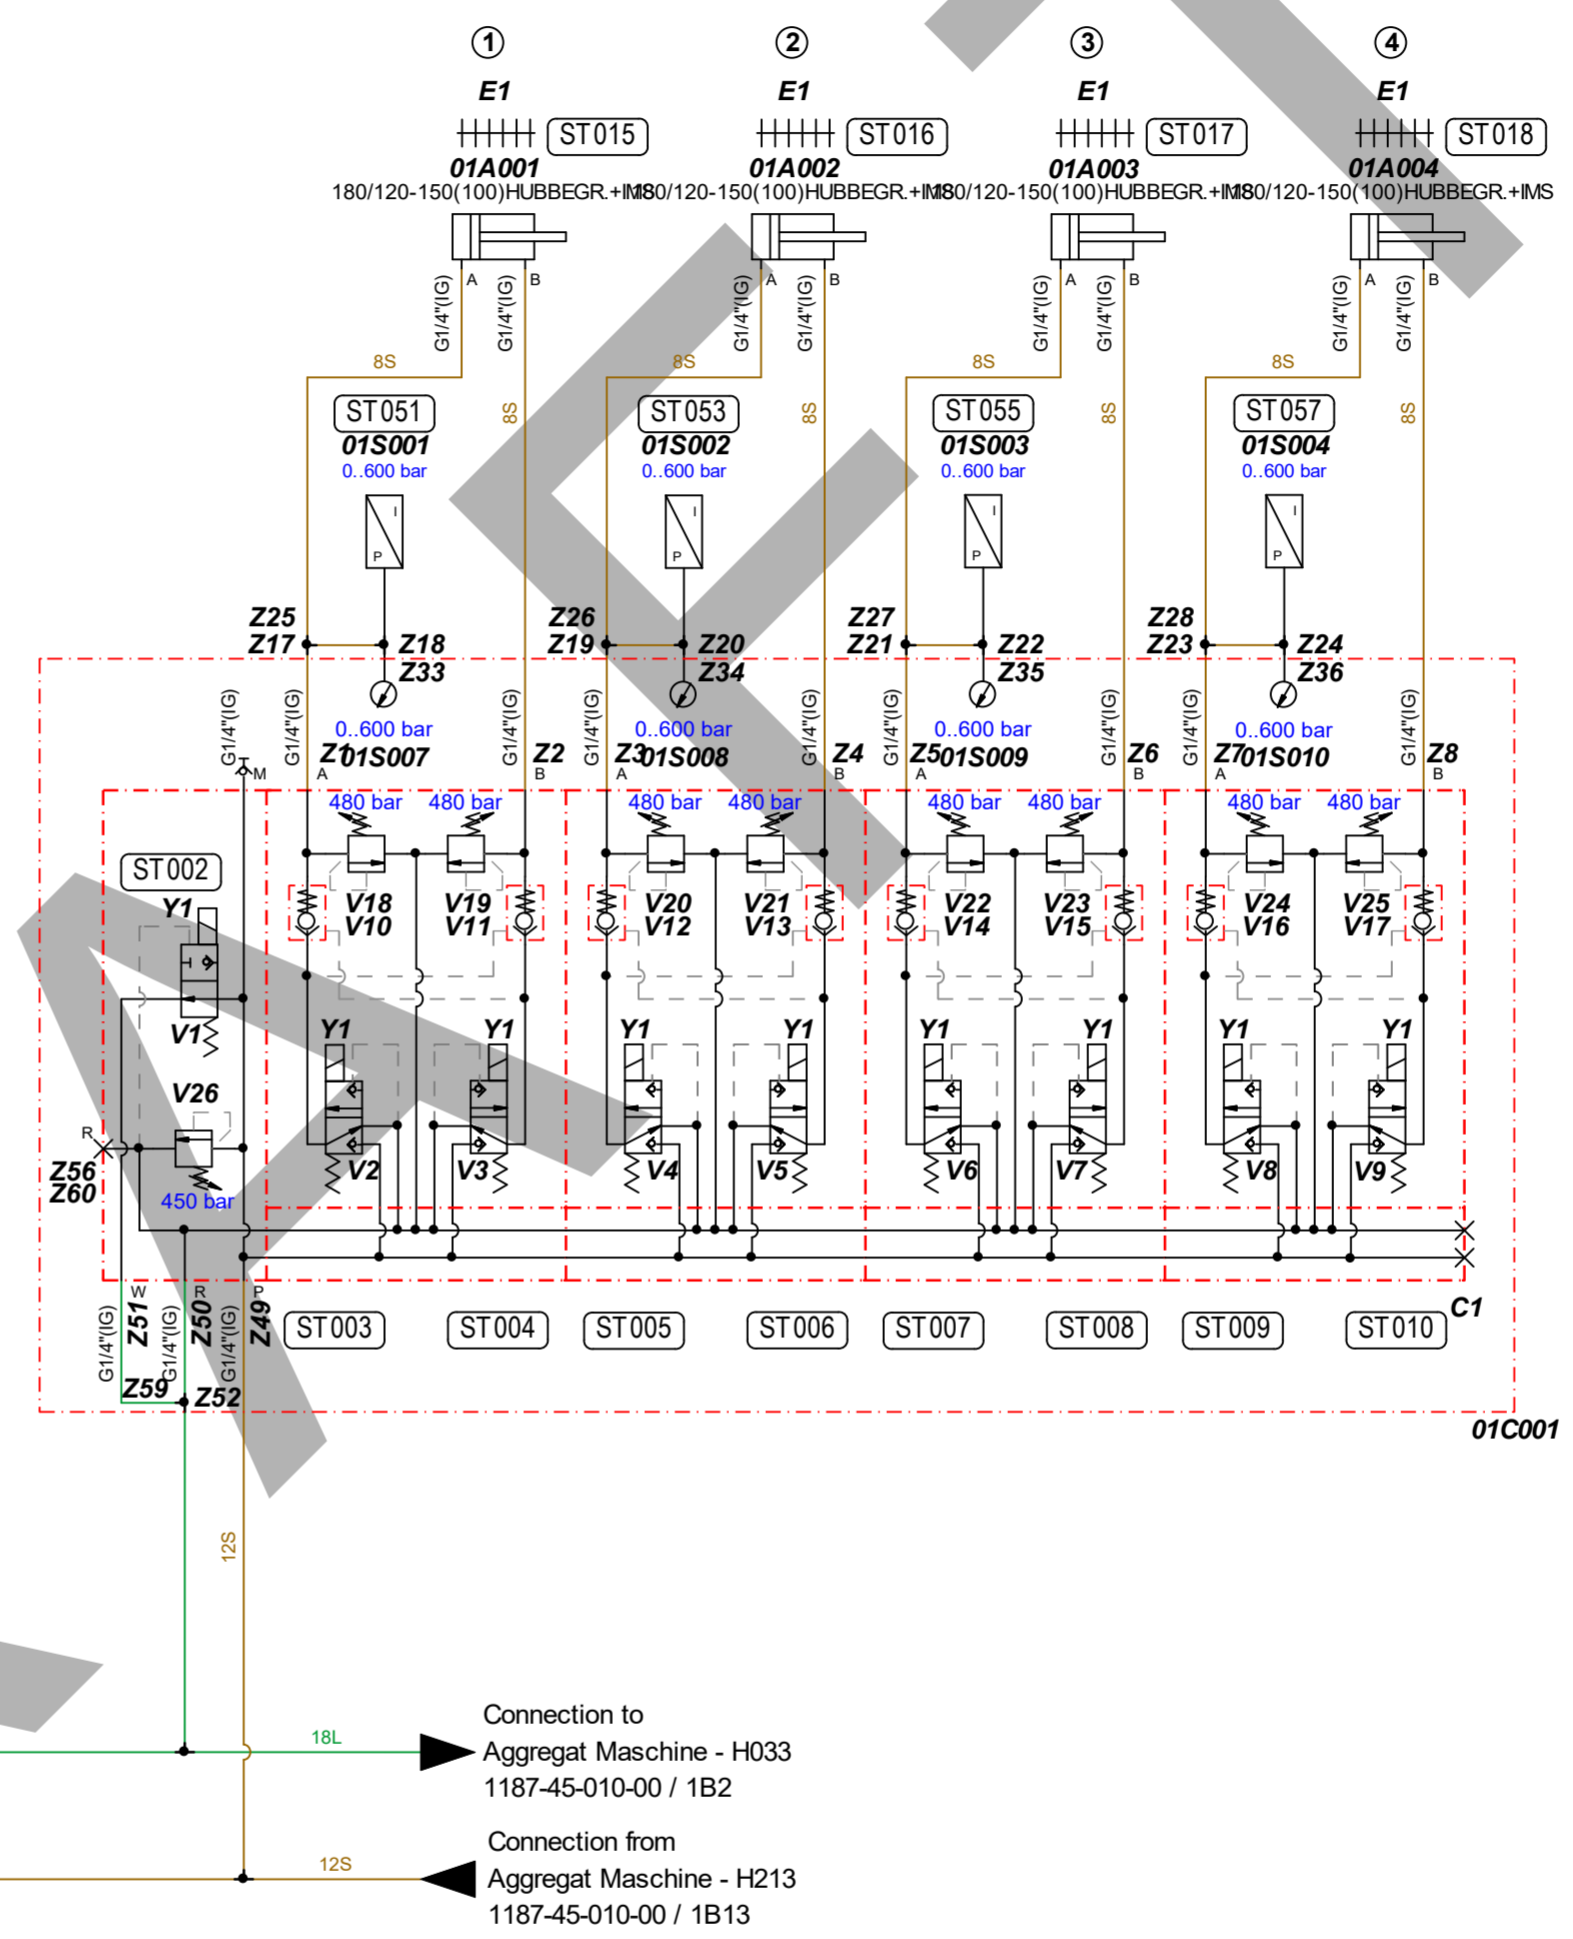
① ② ③ ④

E1 ST015 01A001 180/120-150(100)HUBBEGR.+IMS
E1 ST016 01A002 180/120-150(100)HUBBEGR.+IMS
E1 ST017 01A003 180/120-150(100)HUBBEGR.+IMS
E1 ST018 01A004 180/120-150(100)HUBBEGR.+IMS

A B A B A B A B
G1/4"(IG) G1/4"(IG) G1/4"(IG) G1/4"(IG) G1/4"(IG) G1/4"(IG) G1/4"(IG) G1/4"(IG)
8S 8S 8S 8S 8S 8S 8S 8S

ST051 01S001 0..600 bar
ST053 01S002 0..600 bar
ST055 01S003 0..600 bar
ST057 01S004 0..600 bar

I P I P I P I P

Z25 Z17 Z18 Z33
Z26 Z19 Z20 Z34
Z27 Z21 Z22 Z35
Z28 Z23 Z24 Z36

0..600 bar 0..600 bar 0..600 bar 0..600 bar
Z1 01S007 Z2
Z3 01S008 Z4
Z5 01S009 Z6
Z7 01S010 Z8
A B A B A B A B
G1/4"(IG) M

480 bar 480 bar 480 bar 480 bar 480 bar 480 bar 480 bar 480 bar

ST002
Y1
V1
V26
450 bar
R
Z56
Z60

V18 V10 V19 V11 V20 V12 V21 V13 V22 V14 V23 V15 V24 V16 V25 V17

Y1 Y1 Y1 Y1 Y1 Y1 Y1 Y1
V2 V3 V4 V5 V6 V7 V8 V9

W R P
G1/4"(IG) Z51 G1/4"(IG) Z50 G1/4"(IG) Z49
Z59 Z52

ST003 ST004 ST005 ST006 ST007 ST008 ST009 ST010
C1
01C001

12S

18L
Connection to
Aggregat Maschine - H033
1187-45-010-00 / 1B2

12S
Connection from
Aggregat Maschine - H213
1187-45-010-00 / 1B13